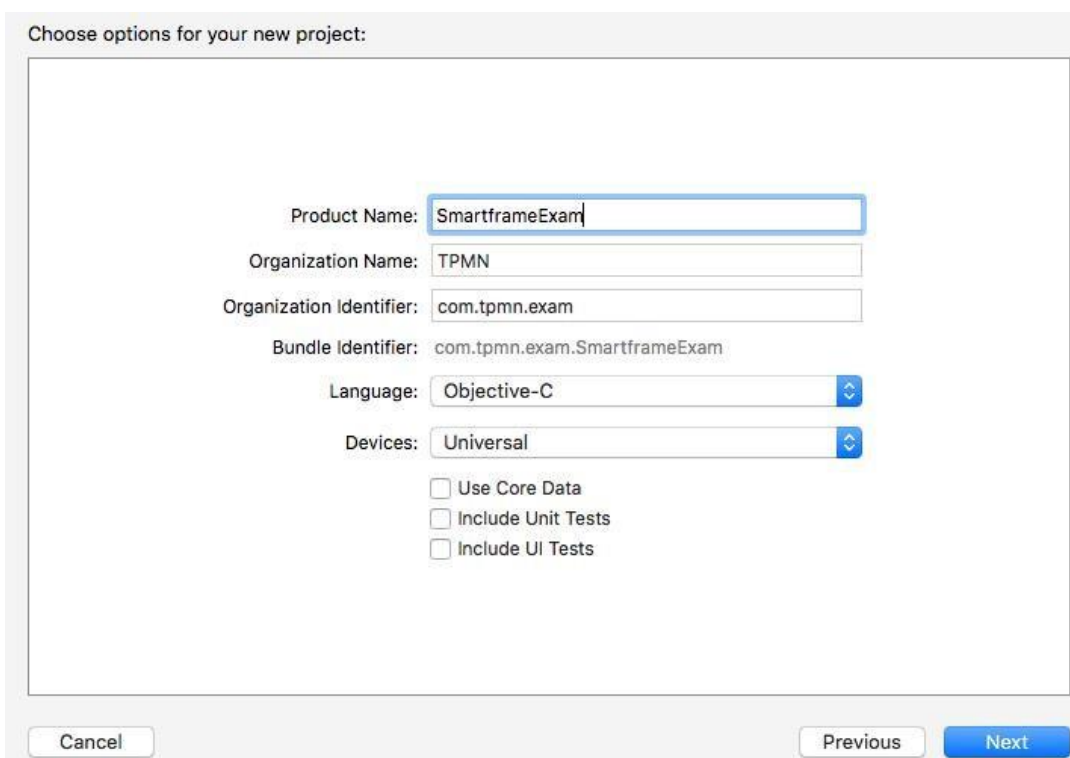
Choose options for your new project:

Product Name: SmartframeExam

Organization Name: TPMN

Organization Identifier: com.tpmn.exam

Bundle Identifier: com.tpmn.exam.SmartframeExam

Language: Objective-C

Devices: Universal

Use Core Data

Include Unit Tests

Include UI Tests

Cancel

Previous

Next